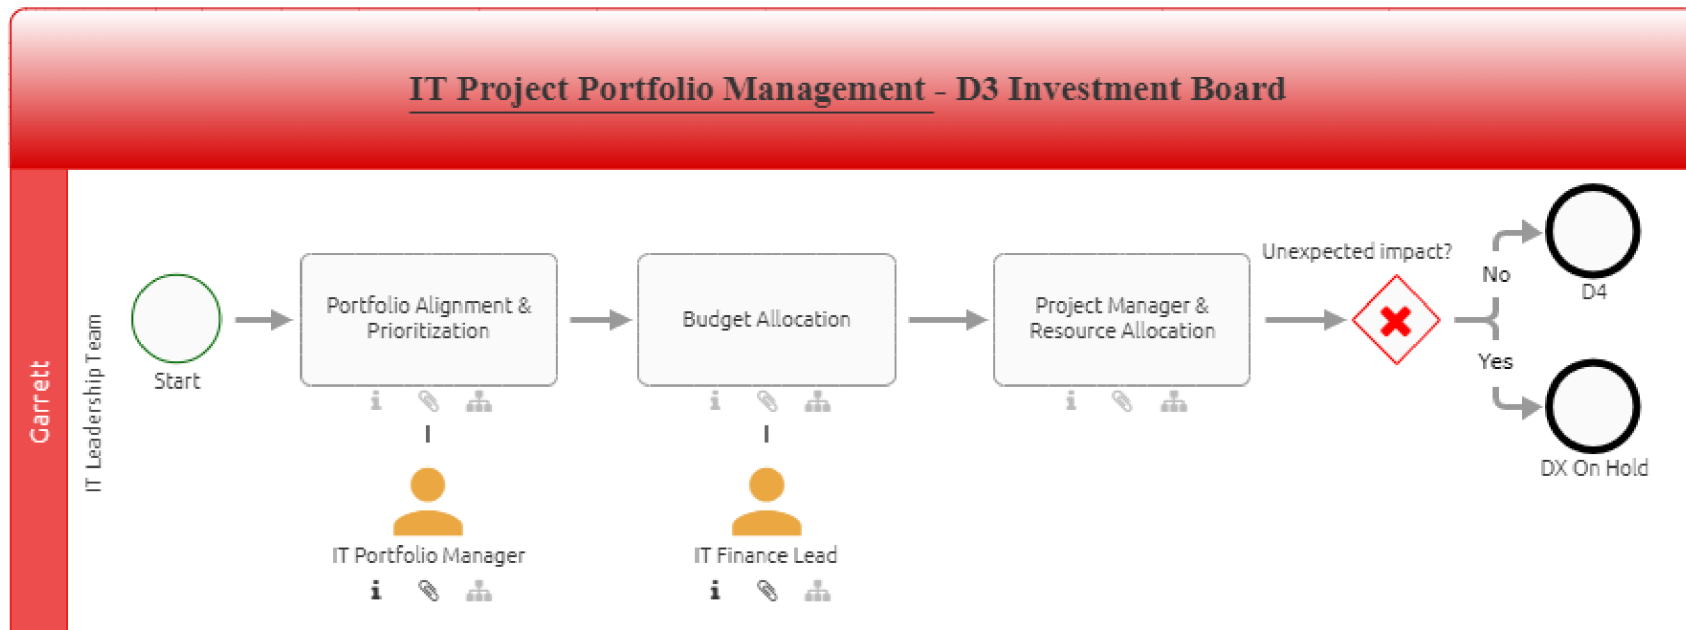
IT Project Portfolio Management - D3 Investment Board

Garrett

IT Leadership Team

Start

Portfolio Alignment & Prioritization

Budget Allocation

Project Manager & Resource Allocation

Unexpected impact?

No

Yes

D4

DX On Hold

IT Portfolio Manager

IT Finance Lead